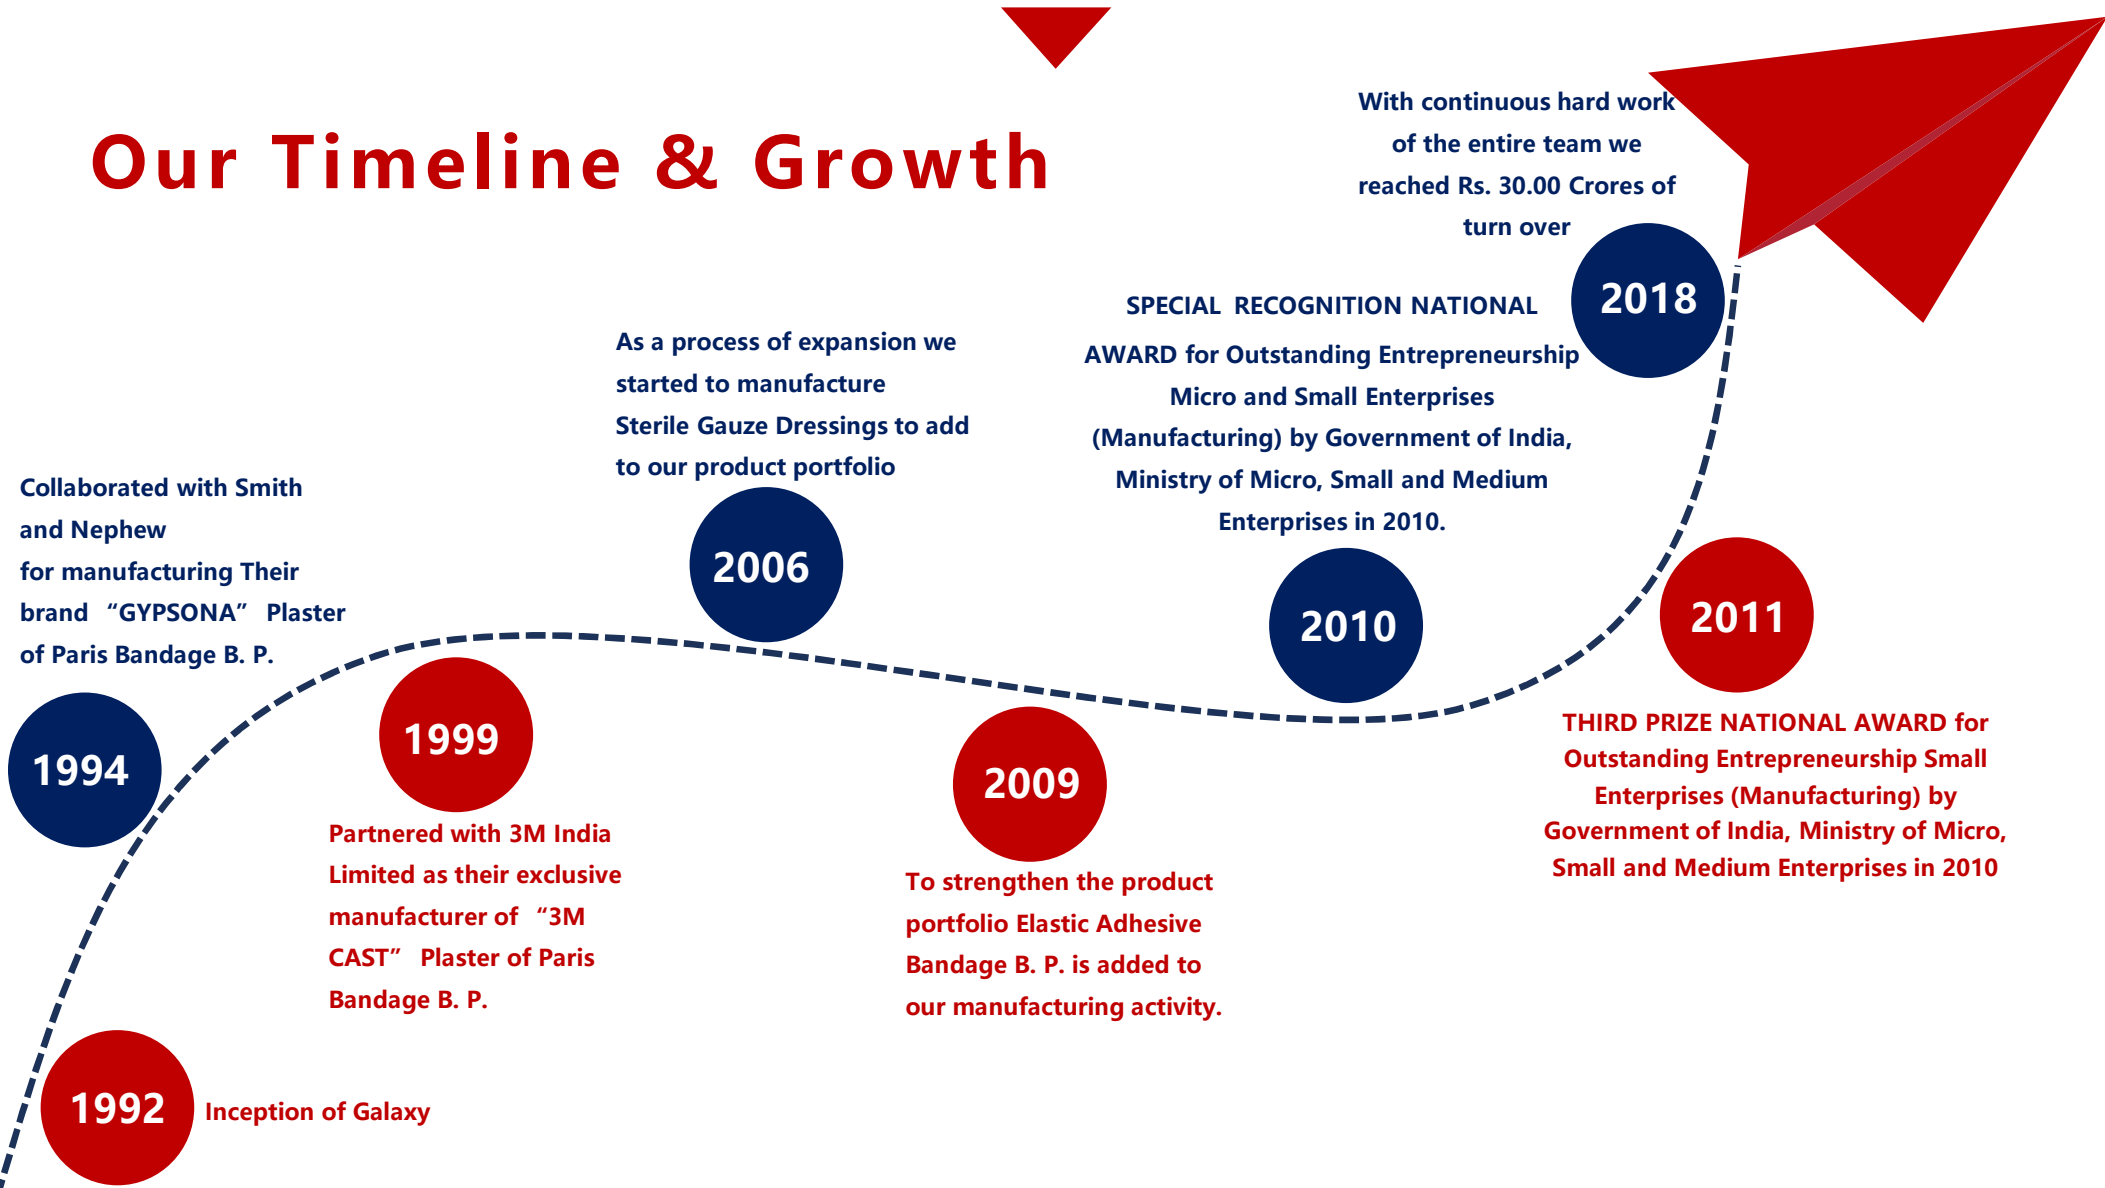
Our Timeline & Growth

1992 Inception of Galaxy

1994

Collaborated with Smith and Nephew for manufacturing Their brand "GYPSONA" Plaster of Paris Bandage B. P.

1999

Partnered with 3M India Limited as their exclusive manufacturer of "3M CAST" Plaster of Paris Bandage B. P.

2006

As a process of expansion we started to manufacture Sterile Gauze Dressings to add to our product portfolio

2009

To strengthen the product portfolio Elastic Adhesive Bandage B. P. is added to our manufacturing activity.

2010

SPECIAL RECOGNITION NATIONAL AWARD for Outstanding Entrepreneurship Micro and Small Enterprises (Manufacturing) by Government of India, Ministry of Micro, Small and Medium Enterprises in 2010.

2011

THIRD PRIZE NATIONAL AWARD for Outstanding Entrepreneurship Small Enterprises (Manufacturing) by Government of India, Ministry of Micro, Small and Medium Enterprises in 2010

2018

With continuous hard work of the entire team we reached Rs. 30.00 Crores of turn over